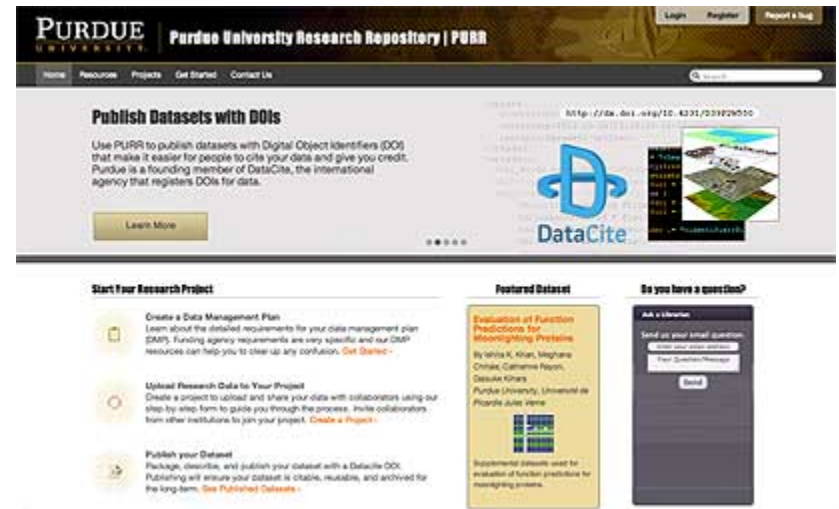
PURDUE UNIVERSITY Purdue University Research Repository | PURR

Login Register Report a bug

Home Resources Projects Get Started Contact Us

Search

Publish Datasets with DOIs

Use PURR to publish datasets with Digital Object Identifiers (DOI) that make it easier for people to cite your data and give you credit. Purdue is a founding member of DataCite, the international agency that registers DOIs for data.

Learn More

http://dx.doi.org/10.4231/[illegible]

DataCite

Start Your Research Project

Create a Data Management Plan
Learn about the detailed requirements for your data management plan (DMP). Funding agency requirements are very specific and our DMP resources can help you to clear up any confusion. Get Started ›

Upload Research Data to Your Project
Create a project to upload and share your data with collaborators using our step-by-step form to guide you through the process. Invite collaborators from other institutions to join your project. Create a Project ›

Publish your Dataset
Package, describe, and publish your dataset with a Datacite DOI. Publishing will ensure your dataset is citable, reusable, and archived for the long-term. See Published Datasets ›

Featured Dataset

Evaluation of Function Predictions for Moonlighting Proteins

By Ishita K. Khan, Meghana Chitale, Catherine Rayon, Daisuke Kihara
Purdue University, Université de Picardie Jules Verne

Supplemental datasets used for evaluation of function predictions for moonlighting proteins.

Do you have a question?

Ask a Librarian

Send us your email question.

Enter your email address

Your Question/Message

Send